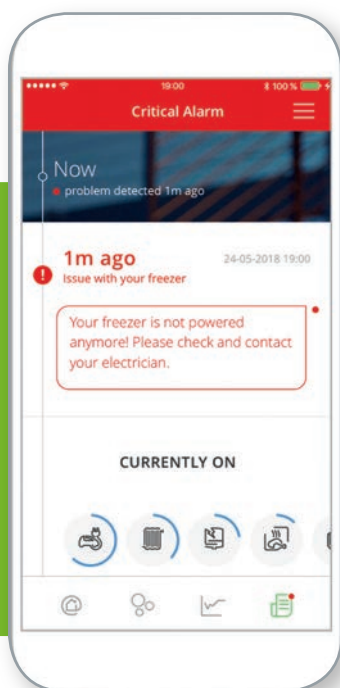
19:00

100 %

Critical Alarm

Now

problem detected 1m ago

1m ago

24-05-2018 19:00

Issue with your freezer

Your freezer is not powered anymore! Please check and contact your electrician.

CURRENTLY ON